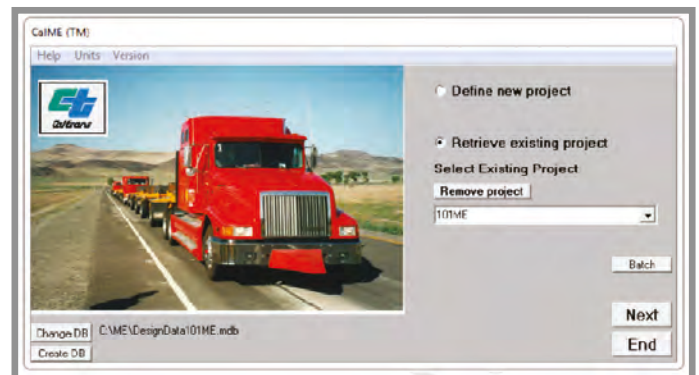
CalME (TM)

Help Units Version

Caltrans

Define new project

Retrieve existing project

Select Existing Project

Remove project

101ME

Batch

Change DB C:\ME\DesignData\101ME.mdb

Create DB

Next

End